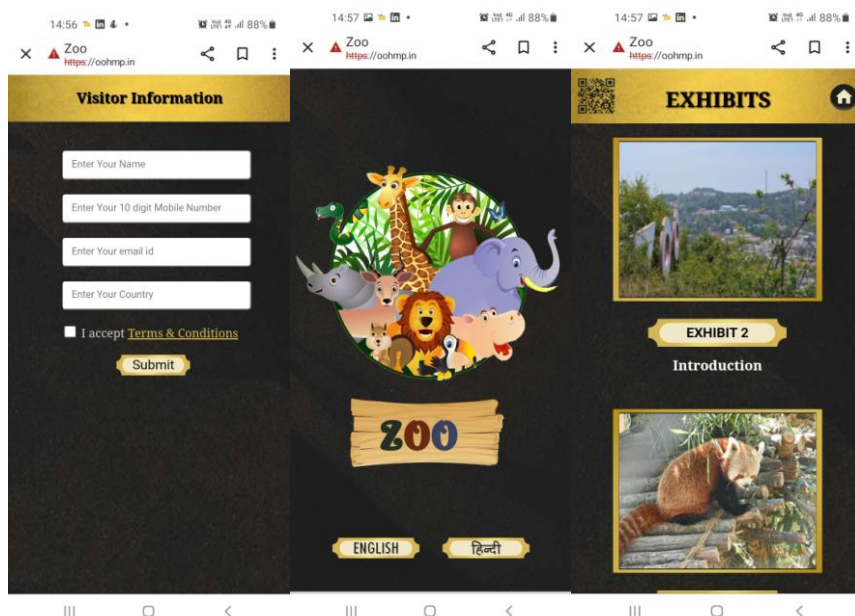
14:56 88%

Zoo
https://oohmp.in

Visitor Information

Enter Your Name

Enter Your 10 digit Mobile Number

Enter Your email id

Enter Your Country

I accept Terms & Conditions

Submit

14:57 88%

Zoo
https://oohmp.in

ZOO

ENGLISH

हिन्दी

14:57 88%

Zoo
https://oohmp.in

EXHIBITS

EXHIBIT 2

Introduction